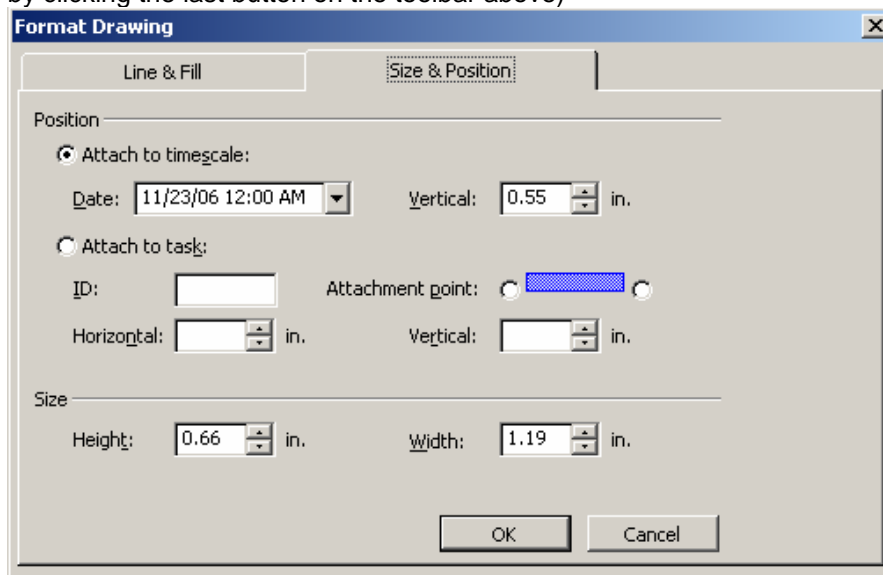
by clicking the last button on the toolbar above)

Format Drawing

Line & Fill

Size & Position

Position

Attach to timescale:

Date: 11/23/06 12:00 AM

Vertical: 0.55 in.

Attach to task:

ID:

Attachment point:

Horizontal: in.

Vertical: in.

Size

Height: 0.66 in.

Width: 1.19 in.

OK

Cancel